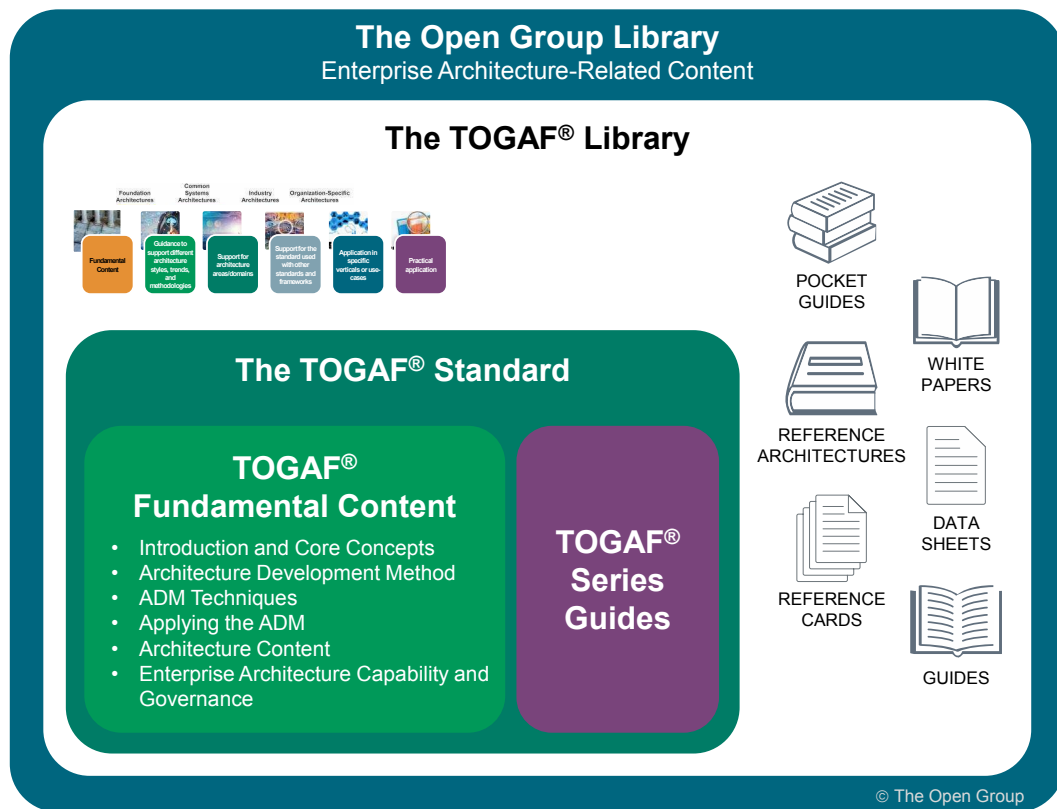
The Open Group Library
Enterprise Architecture-Related Content

The TOGAF® Library

Foundation Architectures
Common Systems Architectures
Industry Architectures
Organization-Specific Architectures

Fundamental Content
Guidance to support different architecture styles, trends, and methodologies
Support for architecture areas/domains
Support for the standard used with other standards and frameworks
Application in specific verticals or use-cases
Practical application

POCKET GUIDES
WHITE PAPERS
REFERENCE ARCHITECTURES
DATA SHEETS
REFERENCE CARDS
GUIDES

The TOGAF® Standard

TOGAF® Fundamental Content
• Introduction and Core Concepts
• Architecture Development Method
• ADM Techniques
• Applying the ADM
• Architecture Content
• Enterprise Architecture Capability and Governance

TOGAF® Series Guides

© The Open Group